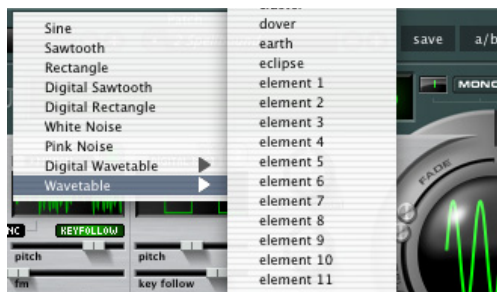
Sine
Sawtooth
Rectangle
Digital Sawtooth
Digital Rectangle
White Noise
Pink Noise
Digital Wavetable
Wavetable

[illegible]
dover
earth
eclipse
element 1
element 2
element 3
element 4
element 5
element 6
element 7
element 8
element 9
element 10
element 11

save
a/b
MONO
FADE
NC
KEYFOLLOW
pitch
pitch
fm
key follow